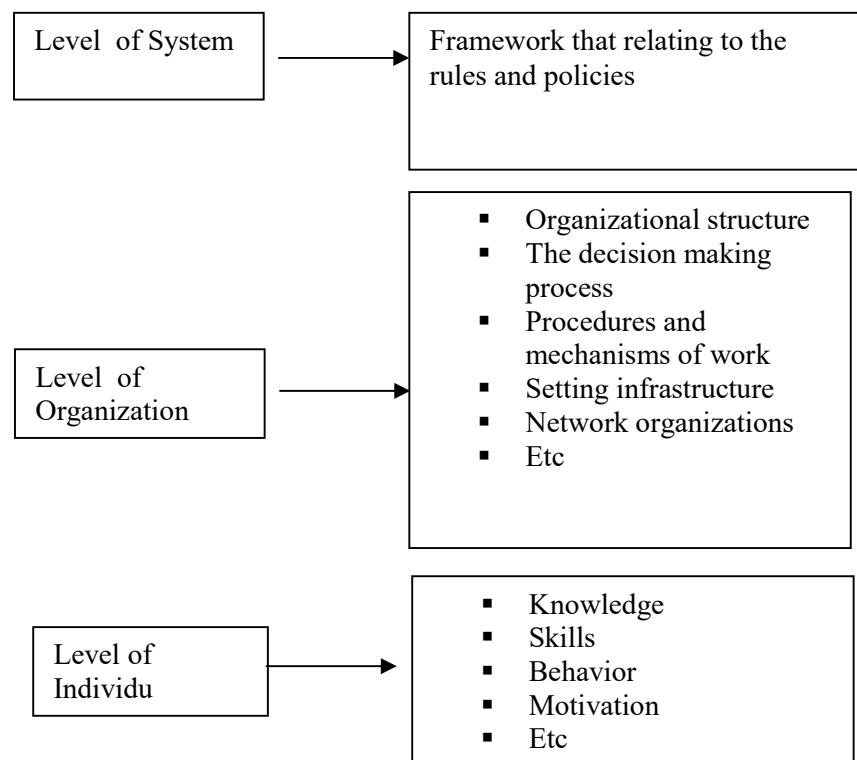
Level of System

Framework that relating to the rules and policies

Level of Organization

- Organizational structure
- The decision making process
- Procedures and mechanisms of work
- Setting infrastructure
- Network organizations
- Etc

Level of Individu

- Knowledge
- Skills
- Behavior
- Motivation
- Etc